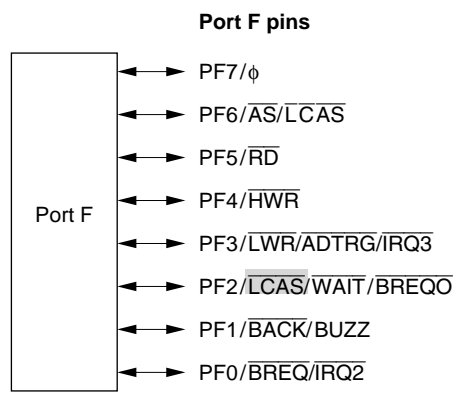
Port F pins

Port F

PF7/$\phi$

PF6/$\overline{AS}$/$\overline{LCAS}$

PF5/$\overline{RD}$

PF4/$\overline{HWR}$

PF3/$\overline{LWR}$/$\overline{ADTRG}$/$\overline{IRQ3}$

PF2/$\overline{LCAS}$/$\overline{WAIT}$/$\overline{BREQO}$

PF1/$\overline{BACK}$/BUZZ

PF0/$\overline{BREQ}$/$\overline{IRQ2}$